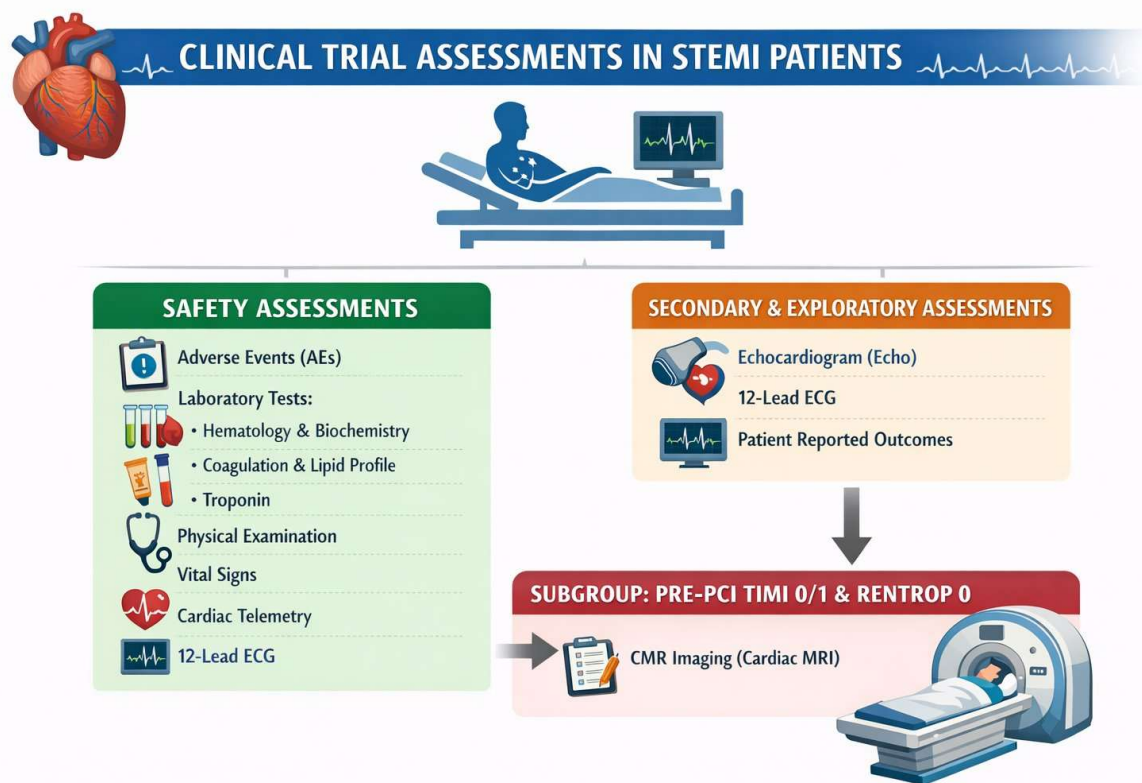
CLINICAL TRIAL ASSESSMENTS IN STEMI PATIENTS

SAFETY ASSESSMENTS

Adverse Events (AEs)

Laboratory Tests:
• Hematology & Biochemistry
• Coagulation & Lipid Profile
• Troponin

Physical Examination

Vital Signs

Cardiac Telemetry

12-Lead ECG

SECONDARY & EXPLORATORY ASSESSMENTS

Echocardiogram (Echo)

12-Lead ECG

Patient Reported Outcomes

SUBGROUP: PRE-PCI TIMI 0/1 & RENTROP 0

CMR Imaging (Cardiac MRI)